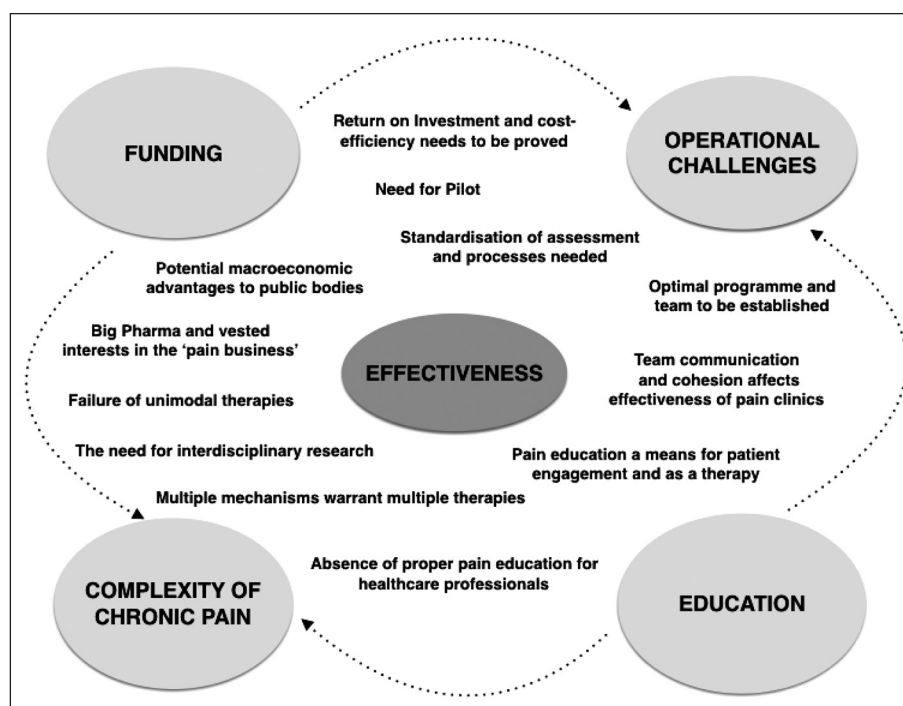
FUNDING

Return on Investment and cost-efficiency needs to be proved

OPERATIONAL CHALLENGES

Need for Pilot

Standardisation of assessment and processes needed

Potential macroeconomic advantages to public bodies

Optimal programme and team to be established

Big Pharma and vested interests in the 'pain business'

EFFECTIVENESS

Team communication and cohesion affects effectiveness of pain clinics

Failure of unimodal therapies

The need for interdisciplinary research

Pain education a means for patient engagement and as a therapy

Multiple mechanisms warrant multiple therapies

Absence of proper pain education for healthcare professionals

COMPLEXITY OF CHRONIC PAIN

EDUCATION